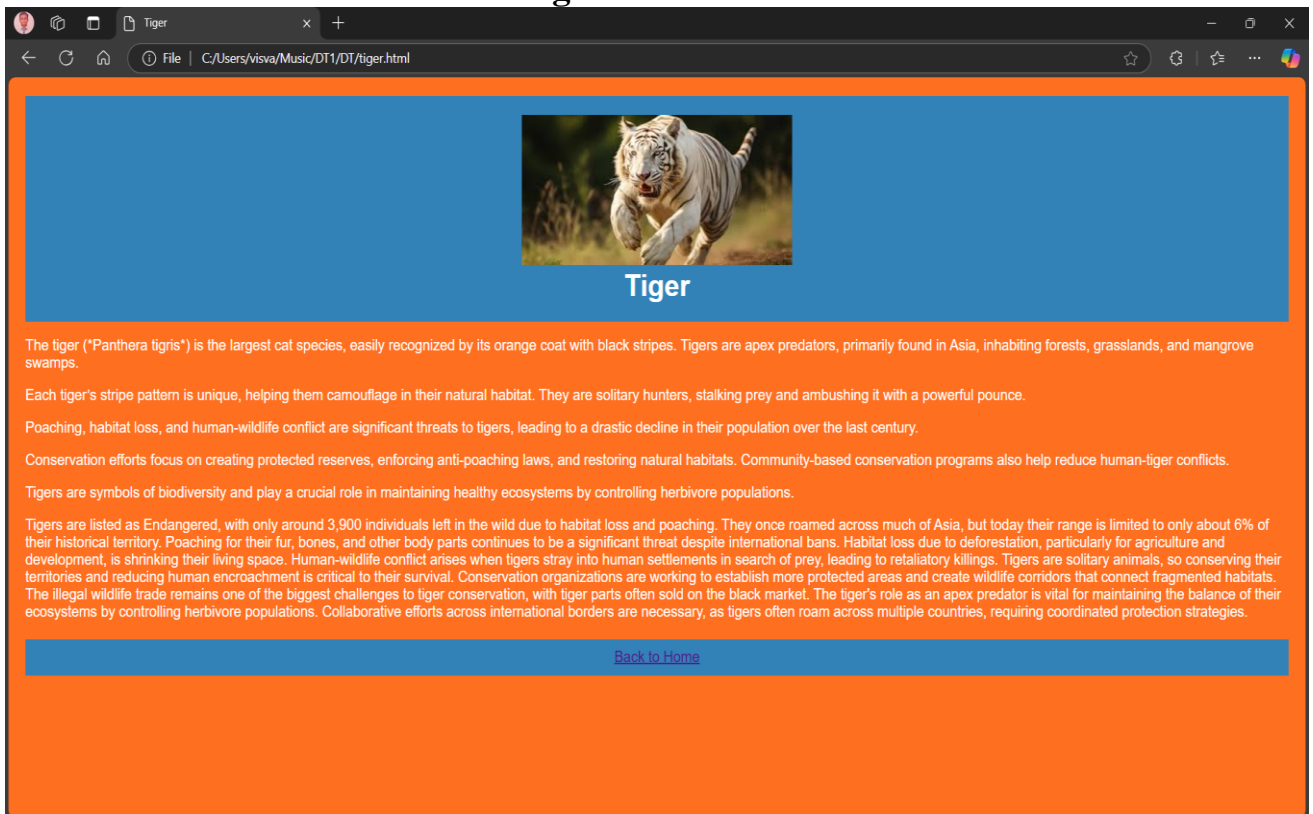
Tiger

File | C:/Users/visva/Music/DT1/DT/tiger.html

Tiger

The tiger (*Panthera tigris*) is the largest cat species, easily recognized by its orange coat with black stripes. Tigers are apex predators, primarily found in Asia, inhabiting forests, grasslands, and mangrove swamps.

Each tiger's stripe pattern is unique, helping them camouflage in their natural habitat. They are solitary hunters, stalking prey and ambushing it with a powerful pounce.

Poaching, habitat loss, and human-wildlife conflict are significant threats to tigers, leading to a drastic decline in their population over the last century.

Conservation efforts focus on creating protected reserves, enforcing anti-poaching laws, and restoring natural habitats. Community-based conservation programs also help reduce human-tiger conflicts.

Tigers are symbols of biodiversity and play a crucial role in maintaining healthy ecosystems by controlling herbivore populations.

Tigers are listed as Endangered, with only around 3,900 individuals left in the wild due to habitat loss and poaching. They once roamed across much of Asia, but today their range is limited to only about 6% of their historical territory. Poaching for their fur, bones, and other body parts continues to be a significant threat despite international bans. Habitat loss due to deforestation, particularly for agriculture and development, is shrinking their living space. Human-wildlife conflict arises when tigers stray into human settlements in search of prey, leading to retaliatory killings. Tigers are solitary animals, so conserving their territories and reducing human encroachment is critical to their survival. Conservation organizations are working to establish more protected areas and create wildlife corridors that connect fragmented habitats. The illegal wildlife trade remains one of the biggest challenges to tiger conservation, with tiger parts often sold on the black market. The tiger's role as an apex predator is vital for maintaining the balance of their ecosystems by controlling herbivore populations. Collaborative efforts across international borders are necessary, as tigers often roam across multiple countries, requiring coordinated protection strategies.

Back to Home